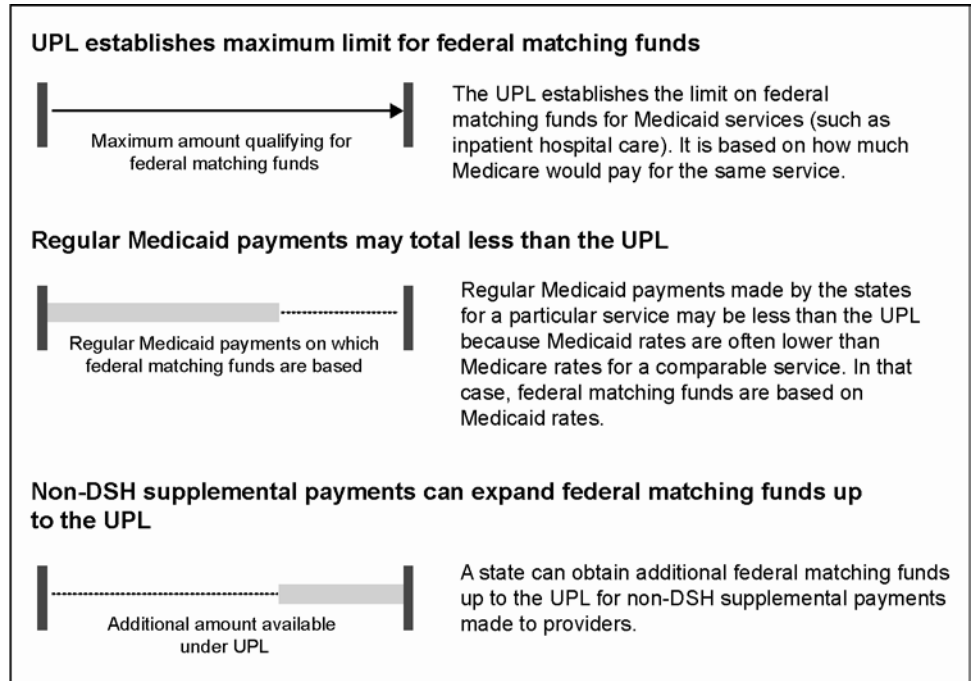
UPL establishes maximum limit for federal matching funds

Maximum amount qualifying for federal matching funds

The UPL establishes the limit on federal matching funds for Medicaid services (such as inpatient hospital care). It is based on how much Medicare would pay for the same service.

Regular Medicaid payments may total less than the UPL

Regular Medicaid payments on which federal matching funds are based

Regular Medicaid payments made by the states for a particular service may be less than the UPL because Medicaid rates are often lower than Medicare rates for a comparable service. In that case, federal matching funds are based on Medicaid rates.

Non-DSH supplemental payments can expand federal matching funds up to the UPL

Additional amount available under UPL

A state can obtain additional federal matching funds up to the UPL for non-DSH supplemental payments made to providers.